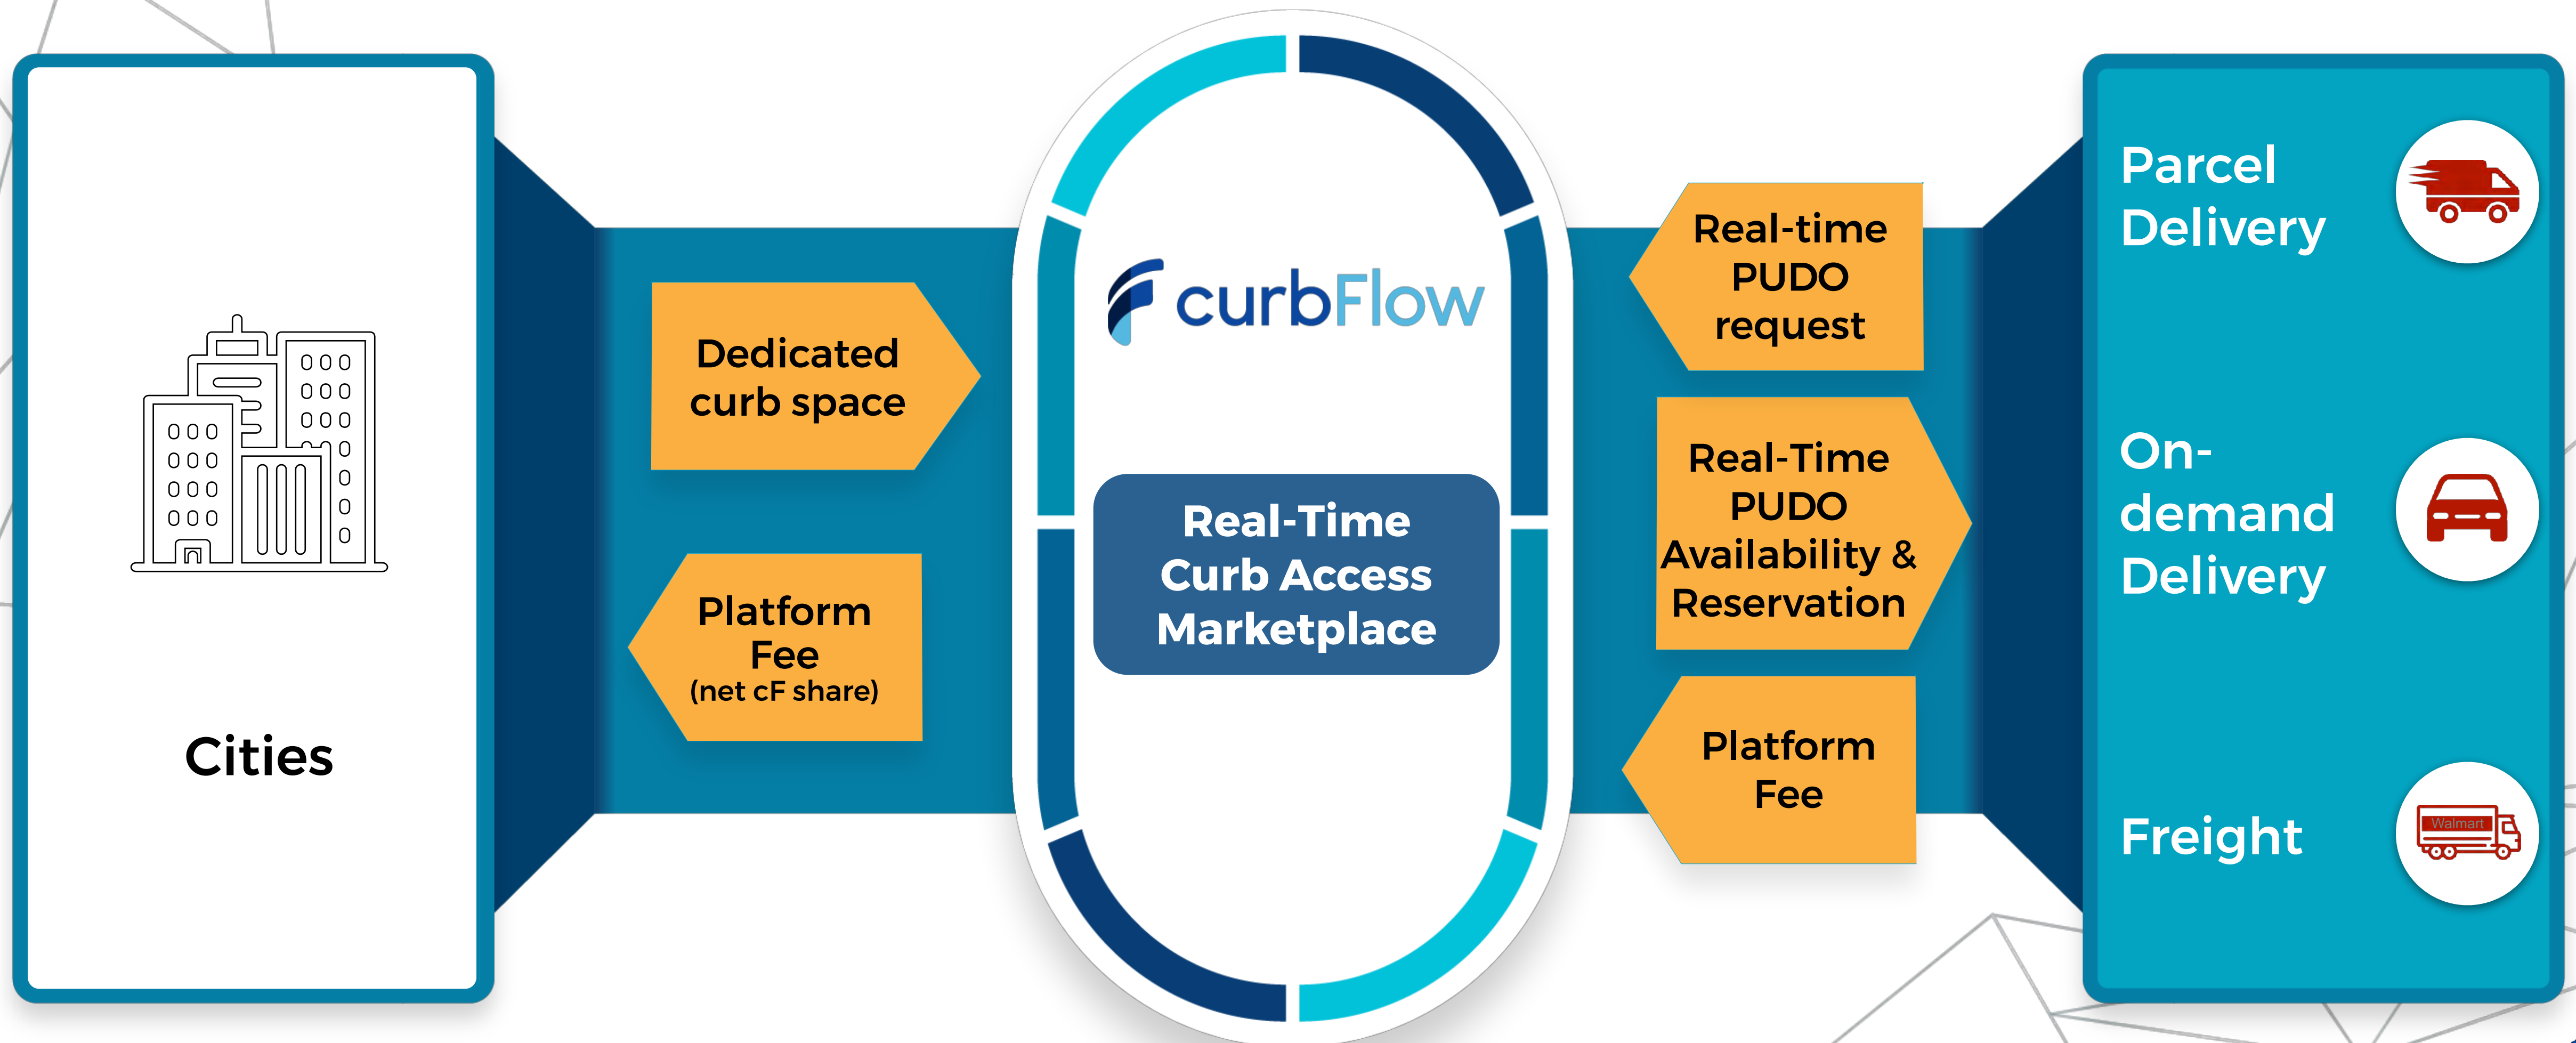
Cities

Dedicated curb space

Platform Fee (net cF share)

curbFlow

Real-Time Curb Access Marketplace

Real-time PUDO request

Real-Time PUDO Availability & Reservation

Platform Fee

Parcel Delivery

On-demand Delivery

Freight

Walmart